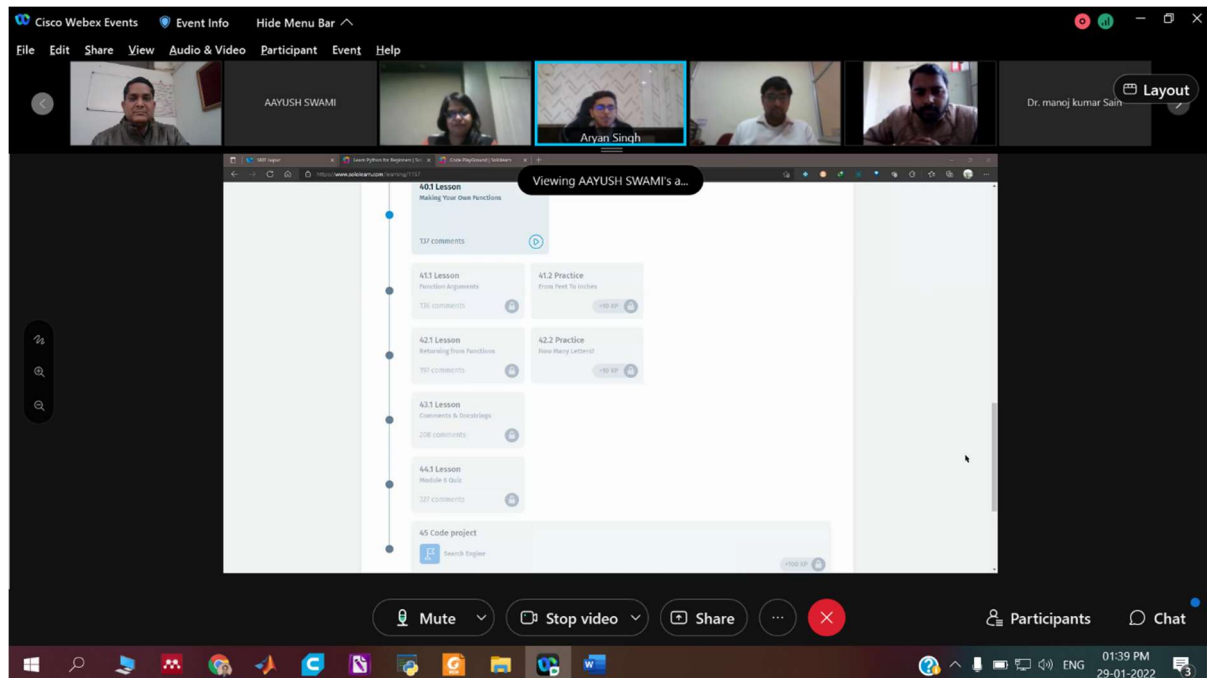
Cisco Webex Events Event Info Hide Menu Bar

File Edit Share View Audio & Video Participant Event Help

AAYUSH SWAMI

Aryan Singh

Dr. manoj kumar Sain

Layout

Viewing AAYUSH SWAMI's a...

SKIT Jaipur | Learn Python for Beginners | So... | Code Playground | Sololearn

https://www.sololearn.com/learning/1157

40.1 Lesson
Making Your Own Functions
137 comments

41.1 Lesson
Function Arguments
136 comments

41.2 Practice
From Feet To Inches
+10 XP

42.1 Lesson
Returning from Functions
197 comments

42.2 Practice
How Many Letters?
+10 XP

43.1 Lesson
Comments & Docstrings
208 comments

44.1 Lesson
Module 6 Quiz
327 comments

45 Code project
Search Engine
+100 XP

Mute Stop video Share ··· Participants Chat

ENG 01:39 PM 29-01-2022